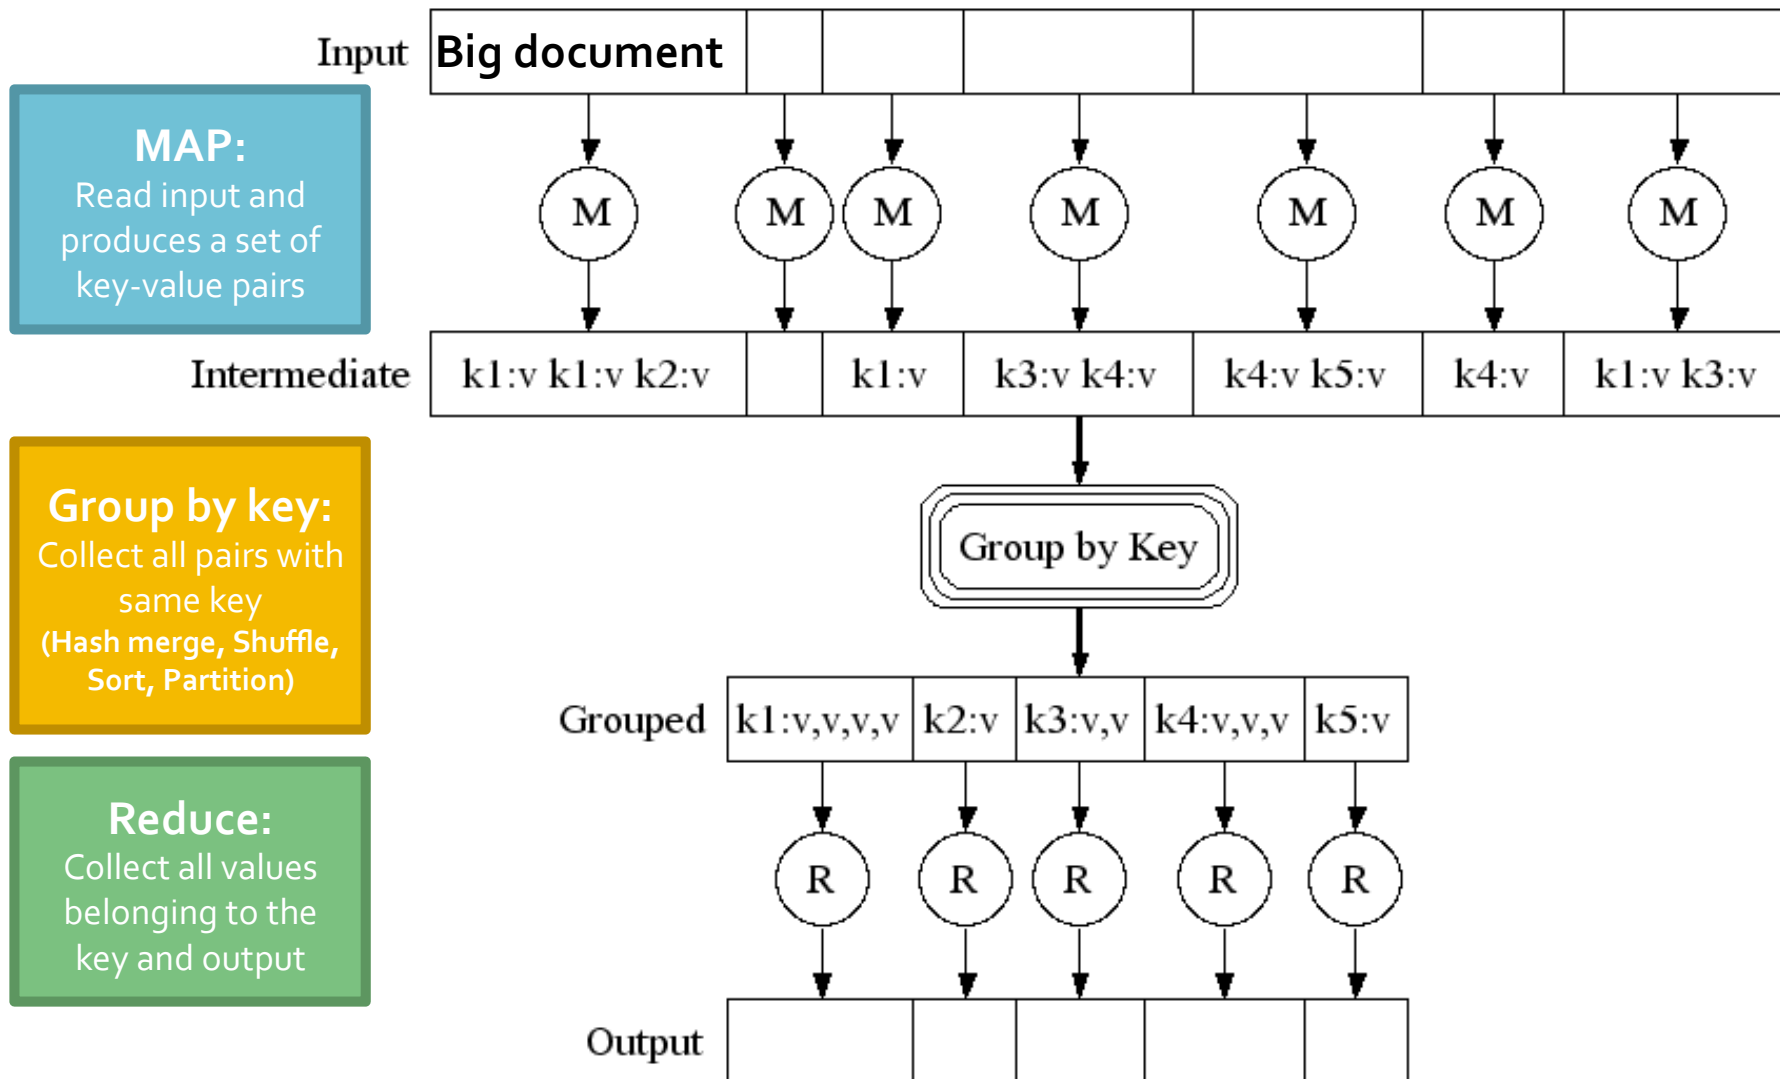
MAP:
Read input and produces a set of key-value pairs

Group by key:
Collect all pairs with same key
(Hash merge, Shuffle, Sort, Partition)

Reduce:
Collect all values belonging to the key and output

Input

| Big document | | | | | | |
|---|---|---|---|---|---|---|

M M M M M M M

Intermediate

| k1:v k1:v k2:v | | k1:v | k3:v k4:v | k4:v k5:v | k4:v | k1:v k3:v |
|---|---|---|---|---|---|---|

Group by Key

Grouped

| k1:v,v,v,v | k2:v | k3:v,v | k4:v,v,v | k5:v |
|---|---|---|---|---|

R R R R R

Output